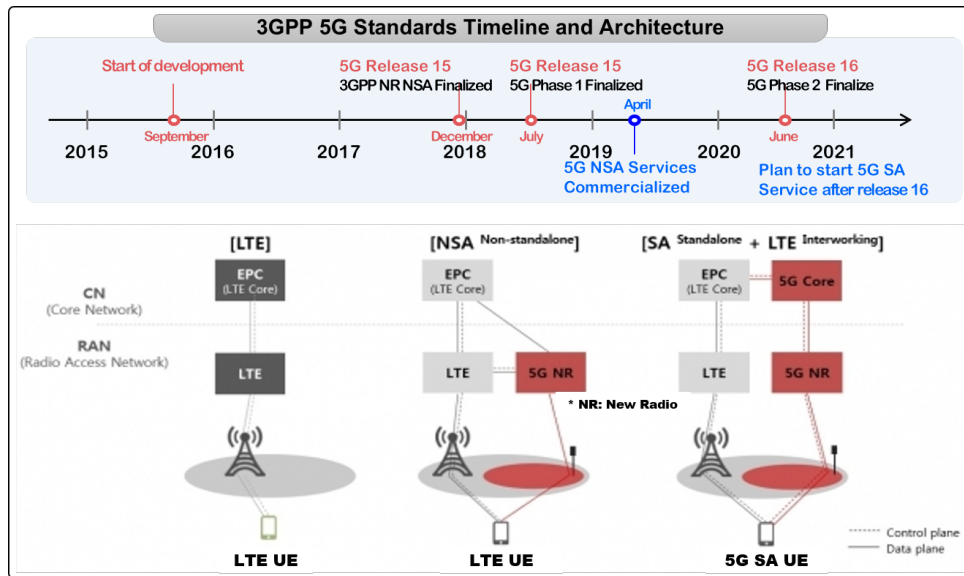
3GPP 5G Standards Timeline and Architecture

Start of development

5G Release 15
3GPP NR NSA Finalized

5G Release 15
5G Phase 1 Finalized

5G Release 16
5G Phase 2 Finalize

September

December

July

April

June

2015

2016

2017

2018

2019

2020

2021

5G NSA Services Commercialized

Plan to start 5G SA Service after release 16

[LTE]

[NSA Non-standalone]

[SA Standalone + LTE Interworking]

CN
(Core Network)

RAN
(Radio Access Network)

EPC
(LTE Core)

LTE

EPC
(LTE Core)

LTE

5G NR

* NR: New Radio

EPC
(LTE Core)

5G Core

LTE

5G NR

LTE UE

LTE UE

5G SA UE

Control plane
Data plane